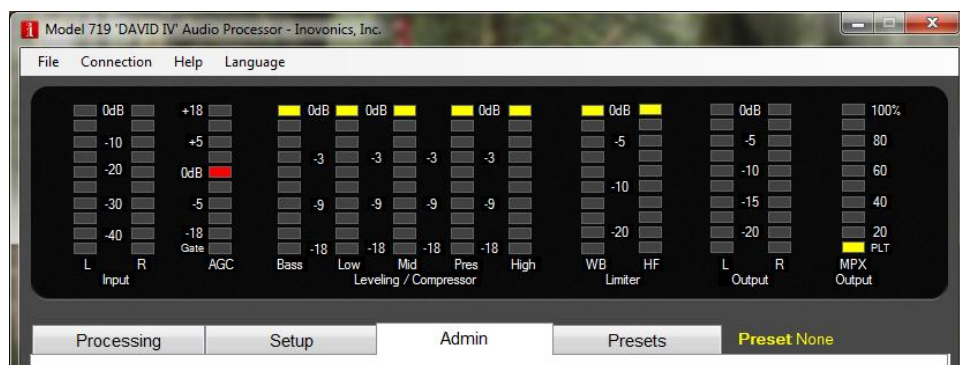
Model 719 'DAVID IV' Audio Processor - Inovonics, Inc.

File Connection Help Language

0dB
-10
-20
-30
-40
L R
Input

+18
+5
0dB
-5
-18
Gate
AGC

0dB 0dB 0dB
-3 -3 -3 -3
-9 -9 -9 -9
-18 -18 -18 -18
Bass Low Mid Pres High
Leveling / Compressor

0dB
-5
-10
-20
WB HF
Limiter

0dB
-5
-10
-15
-20
L R
Output

100%
80
60
40
20
PLT
MPX
Output

Processing Setup Admin Presets Preset None